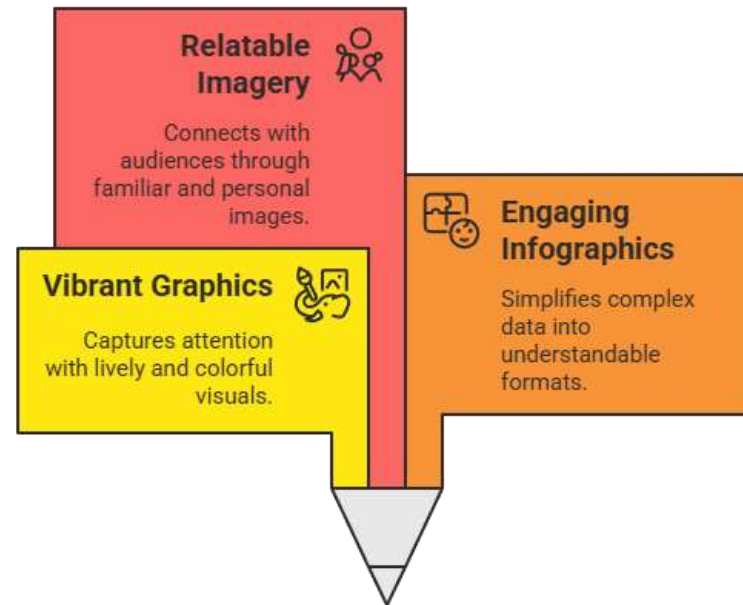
Relatable Imagery

Connects with audiences through familiar and personal images.

Engaging Infographics

Simplifies complex data into understandable formats.

Vibrant Graphics

Captures attention with lively and colorful visuals.